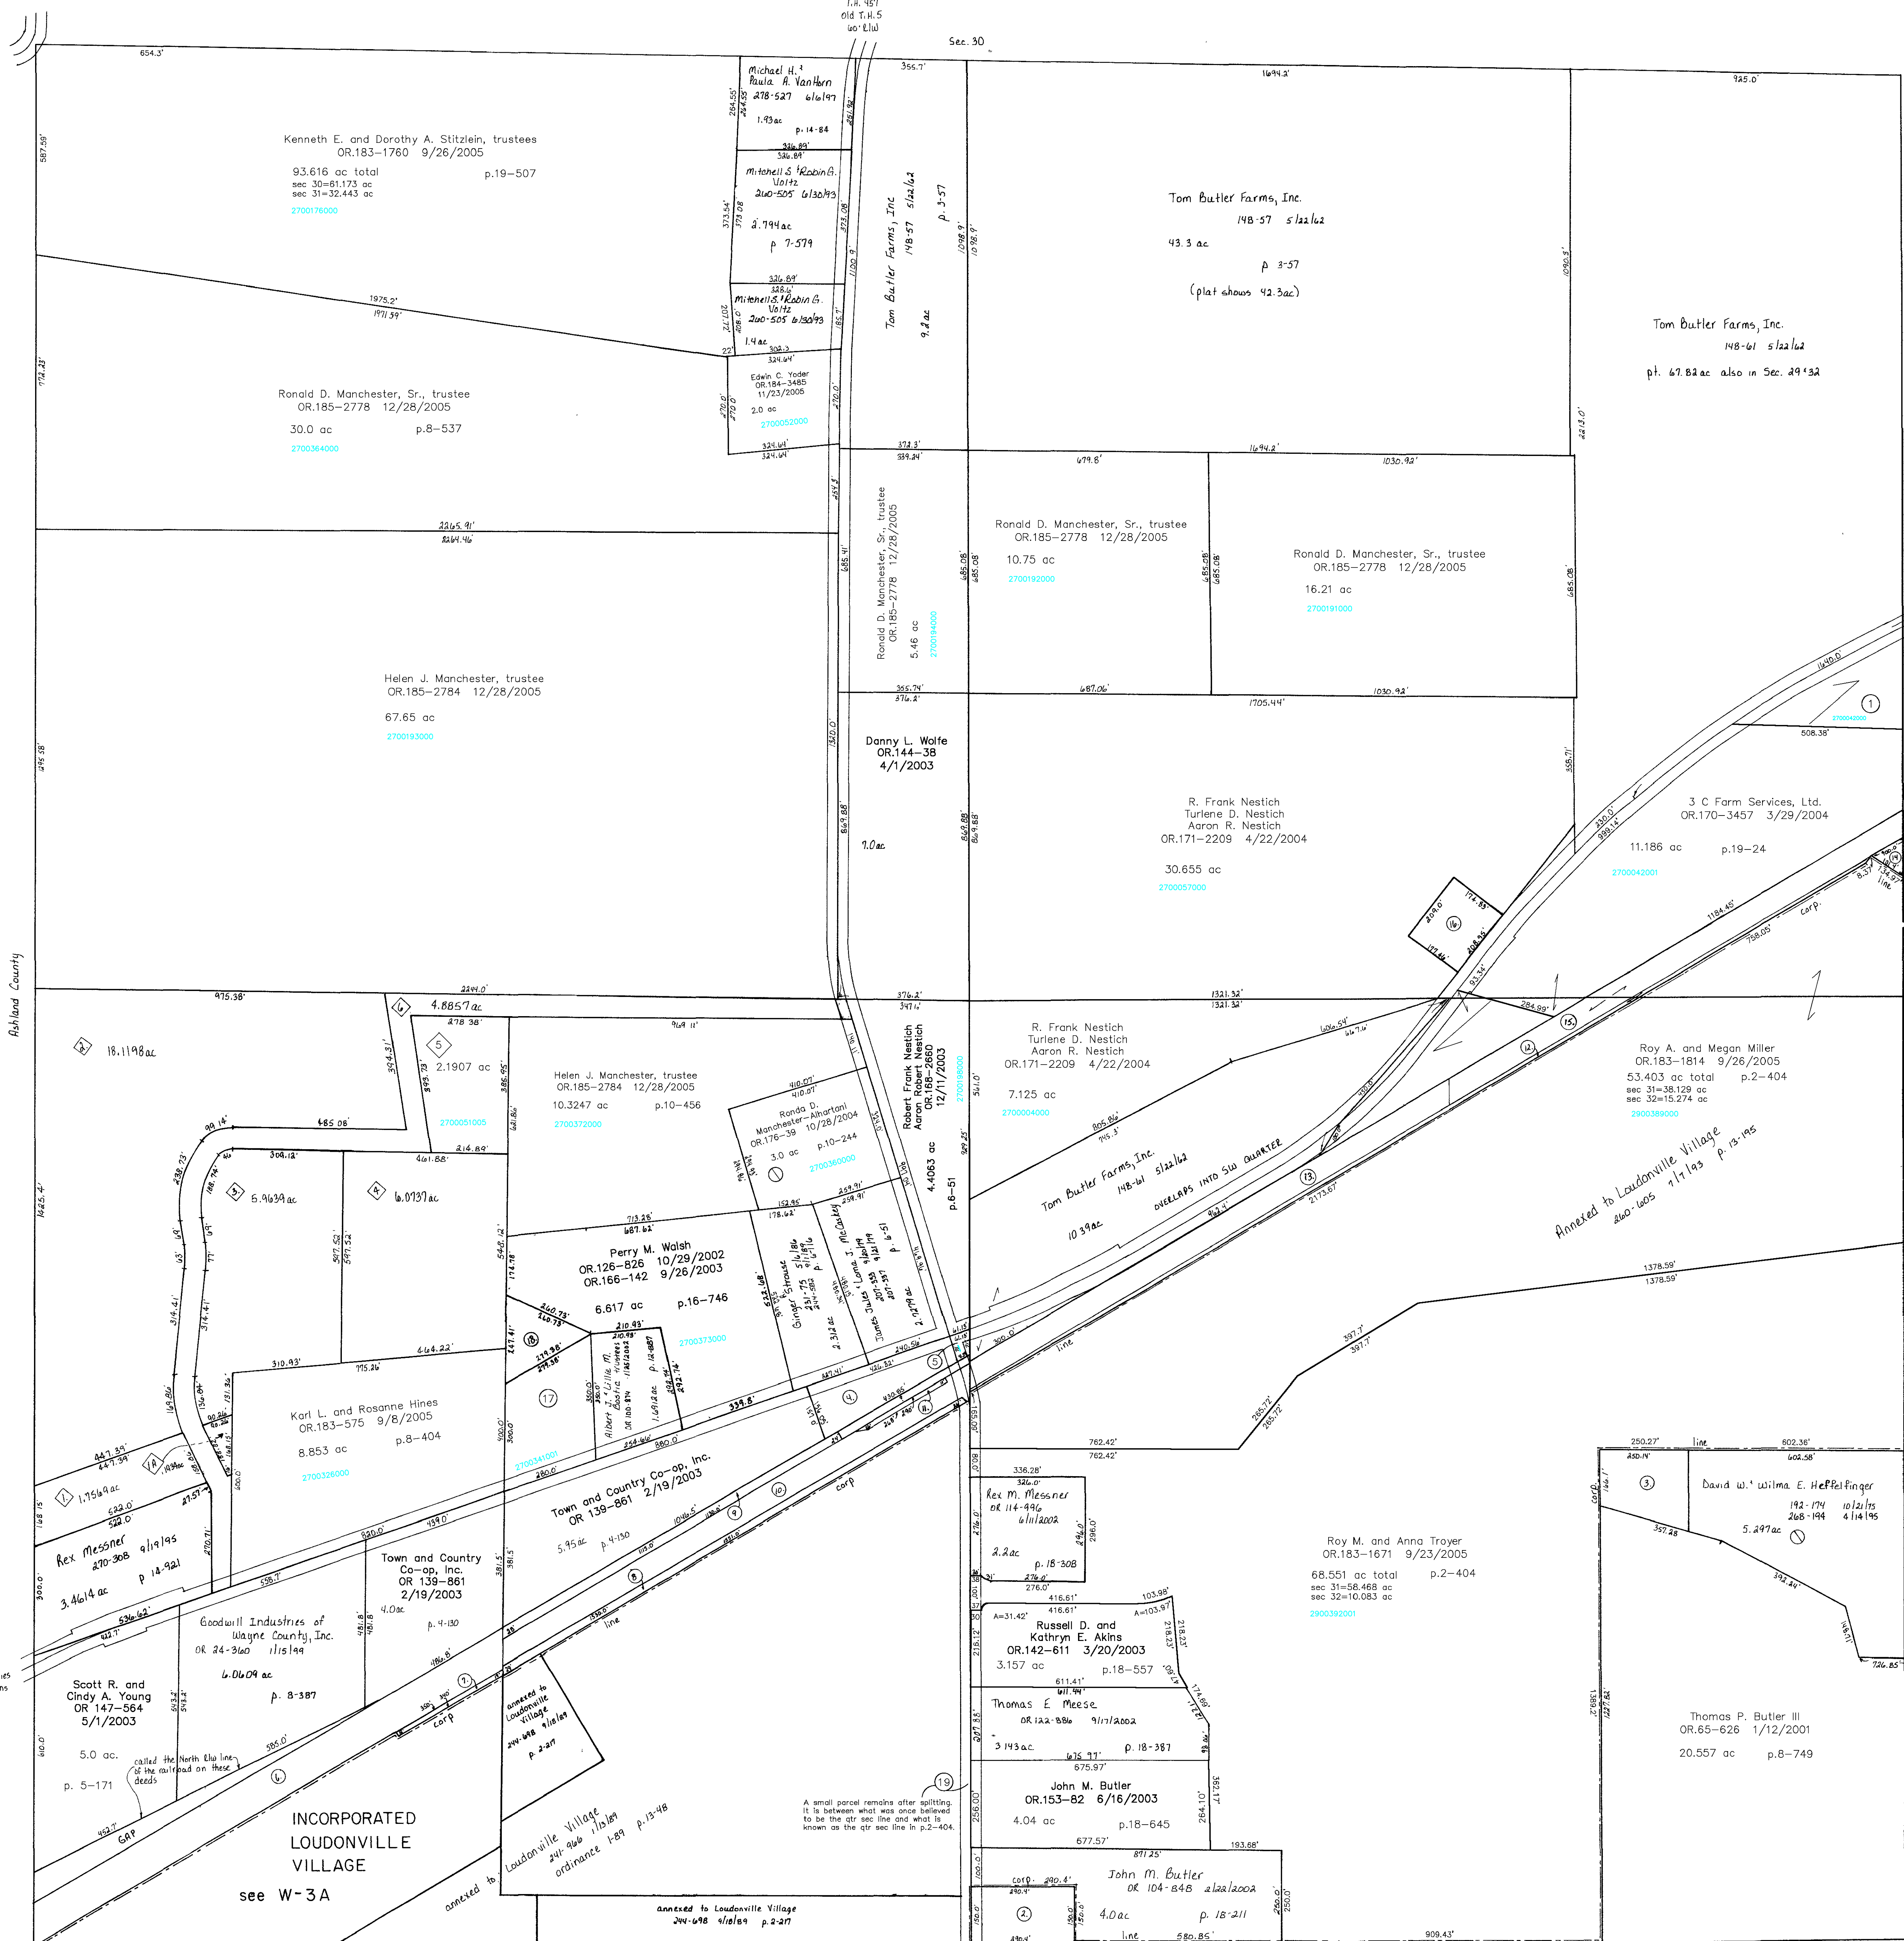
T.H. 457
Old T.H. 5
60' R/W

Sec. 30

654.3'

Kenneth E. and Dorothy A. Stitzlein, trustees
OR.183–1760 9/26/2005

93.616 ac total
sec 30=61.173 ac
sec 31=32.443 ac
2700176000

p.19–507

587.59'

Michael H. & Paula A. VanHorn
278-527 6/6/97
1.93ac
p. 14-84

Mitchell S. & Robin G. Voltz
260-505 6/30/93
2.794ac
p 7-579

Mitchell S. & Robin G. Voltz
260-505 6/30/93
1.4ac

Edwin C. Yoder
OR.184–3485
11/23/2005
2.0 ac
2700052000

355.7'

1694.2'

925.0'

Tom Butler Farms, Inc
148-57 5/22/62
p. 3-57
9.2 ac

Tom Butler Farms, Inc.
148-57 5/22/62
43.3 ac
p 3-57
(plat shows 42.3ac)

Tom Butler Farms, Inc.
148-61 5/22/62
pt. 67.82 ac also in Sec. 29 & 32

1975.2'
1971.59'

772.23'

Ronald D. Manchester, Sr., trustee
OR.185–2778 12/28/2005
30.0 ac
2700364000
p.8–537

1694.2'

Ronald D. Manchester, Sr., trustee
OR.185–2778 12/28/2005
10.75 ac
2700192000

Ronald D. Manchester, Sr., trustee
OR.185–2778 12/28/2005
16.21 ac
2700191000

Ronald D. Manchester, Sr., trustee
OR.185–2778 12/28/2005
5.46 ac
2700194000

2265.91'
2264.46'

Helen J. Manchester, trustee
OR.185–2784 12/28/2005
67.65 ac
2700193000

Danny L. Wolfe
OR.144–38
4/1/2003
7.0ac

1705.44'

1640.0'

508.38'

R. Frank Nestich
Turlene D. Nestich
Aaron R. Nestich
OR.171–2209 4/22/2004
30.655 ac
2700057000

3 C Farm Services, Ltd.
OR.170–3457 3/29/2004
11.186 ac
2700042001
p.19–24

Ashland County

975.38'

2244.0'

6 4.8857 ac

5 2.1907 ac
2700051005

2 18.1198ac

Helen J. Manchester, trustee
OR.185–2784 12/28/2005
10.3247 ac
2700372000
p.10–456

Ronda D. Manchester–Alhartani
OR.176–39 10/28/2004
3.0 ac
2700360000
p.10–244

Robert Frank Nestich
Aaron Robert Nestich
OR.168–2860
12/11/2003
4.4063 ac
p.6–51
2700198000

R. Frank Nestich
Turlene D. Nestich
Aaron R. Nestich
OR.171–2209 4/22/2004
7.125 ac
2700004000

Tom Butler Farms, Inc.
148-61 5/22/62
10.39ac
OVERLAPS INTO SW QUARTER

Roy A. and Megan Miller
OR.183–1814 9/26/2005
53.403 ac total
sec 31=38.129 ac
sec 32=15.274 ac
2900389000
p.2–404

Annexed to Loudonville Village
260-605 7/7/93 p. 13-195

3 5.9639 ac

4 6.0737 ac

Perry M. Walsh
OR.126–826 10/29/2002
OR.166–142 9/26/2003
6.617 ac
p.16–746
2700373000

Ginger Strouse
251-75 5/1/86
2.312 ac

James Jules & Lana J. McCaskey
207-552 9/21/79
2.1279 ac
p. 6-51

Albert J. & Lillie M. Bostic, trustees
OR 100 874 12/6/2002
1.6912 ac
p. 12-887

Karl L. and Rosanne Hines
OR.183–575 9/8/2005
8.853 ac
2700326000
p.8–404

1 1.7569 ac

Rex Messner
270-308 9/19/95
3.4614 ac
p 14-921

Town and Country Co-op, Inc.
OR 139–861 2/19/2003
5.95ac
p. 4-130

Town and Country
Co–op, Inc.
OR 139–861
2/19/2003
4.0ac
p. 4-130

Goodwill Industries of Wayne County, Inc.
OR 24-360 1/15/99
6.0609 ac
p. 8-387

Scott R. and
Cindy A. Young
OR 147–564
5/1/2003
5.0 ac.
p. 5–171

called the North R/W line of the railroad on these deeds

GAP

corp

INCORPORATED
LOUDONVILLE
VILLAGE
see W-3A

annexed to Loudonville Village
244-698 9/18/89
p. 2-217

annexed to Loudonville Village
241-966 1/13/89
ordinance 1-89 p. 13-48

annexed to Loudonville Village
244-698 9/18/89 p.2-217

A small parcel remains after splitting. It is between what was once believed to be the qtr sec line and what is known as the qtr sec line in p.2–404.

Rex M. Messner
OR 114-496
6/11/2002
2.2ac
p. 18-30B

Russell D. and
Kathryn E. Akins
OR.142–611 3/20/2003
3.157 ac
p.18–557

Thomas E. Meese
OR 122-886 9/17/2002
3.143ac
p. 18-387

John M. Butler
OR.153–82 6/16/2003
4.04 ac
p.18–645

John M. Butler
OR 104-848 2/22/2002
4.0ac
p. 18-211

Roy M. and Anna Troyer
OR.183–1671 9/23/2005
68.551 ac total
sec 31=58.468 ac
sec 32=10.083 ac
2900392001
p.2–404

David W. & Wilma E. Heffelfinger
192-174 10/21/75
268-194 4/14/95
5.297ac

Thomas P. Butler III
OR.65–626 1/12/2001
20.557 ac
p.8–749

line
corp
909.43'